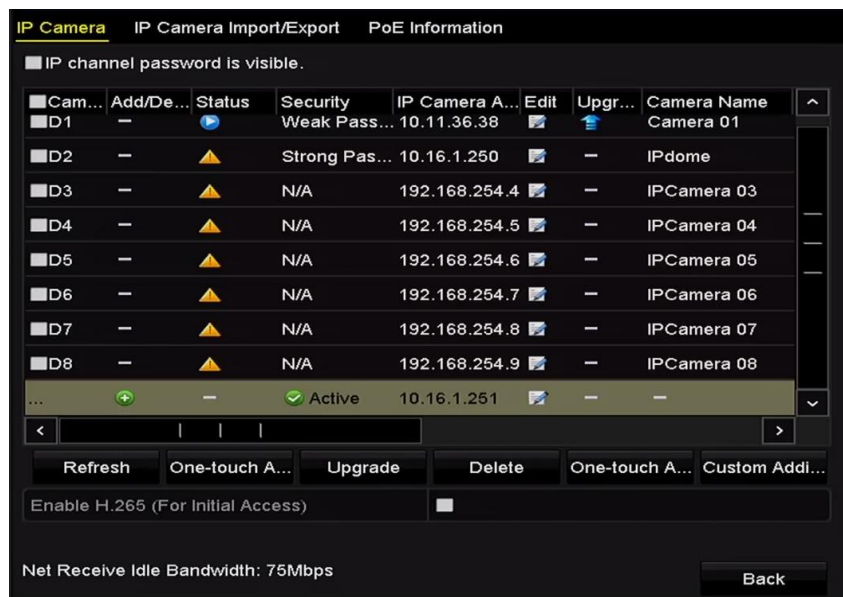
IP Camera IP Camera Import/Export PoE Information

IP channel password is visible.

| Cam... | Add/De... | Status | Security | IP Camera A... | Edit | Upgr... | Camera Name |
|---|---|---|---|---|---|---|---|
| D1 | – | | Weak Pass... | 10.11.36.38 | | | Camera 01 |
| D2 | – | | Strong Pas... | 10.16.1.250 | | – | IPdome |
| D3 | – | | N/A | 192.168.254.4 | | – | IPCamera 03 |
| D4 | – | | N/A | 192.168.254.5 | | – | IPCamera 04 |
| D5 | – | | N/A | 192.168.254.6 | | – | IPCamera 05 |
| D6 | – | | N/A | 192.168.254.7 | | – | IPCamera 06 |
| D7 | – | | N/A | 192.168.254.8 | | – | IPCamera 07 |
| D8 | – | | N/A | 192.168.254.9 | | – | IPCamera 08 |
| ... | | – | Active | 10.16.1.251 | | – | – |

Refresh One-touch A... Upgrade Delete One-touch A... Custom Addi...

Enable H.265 (For Initial Access)

Net Receive Idle Bandwidth: 75Mbps

Back